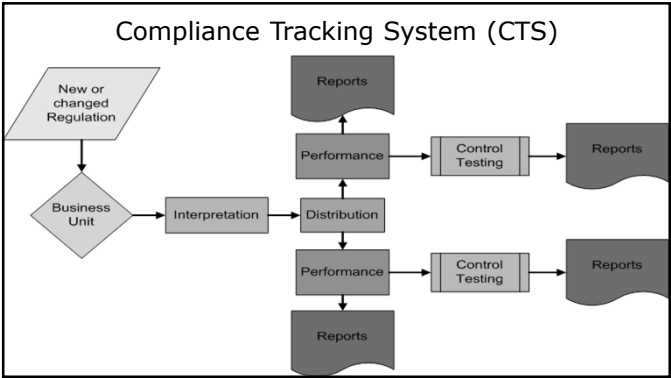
Compliance Tracking System (CTS)

New or changed Regulation

Business Unit

Interpretation

Distribution

Reports

Performance

Control Testing

Reports

Performance

Control Testing

Reports

Reports